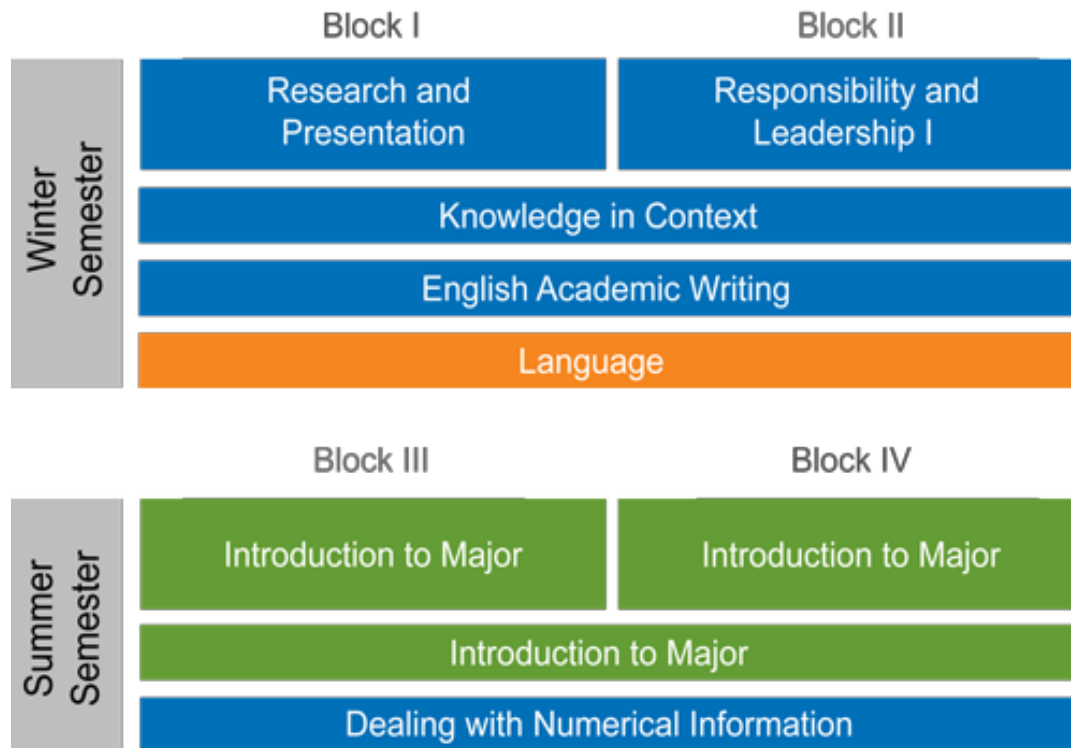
Winter Semester

| Block I | Block II |
|---|---|
| Research and Presentation | Responsibility and Leadership I |

Knowledge in Context

English Academic Writing

Language

Summer Semester

| Block III | Block IV |
|---|---|
| Introduction to Major | Introduction to Major |

Introduction to Major

Dealing with Numerical Information